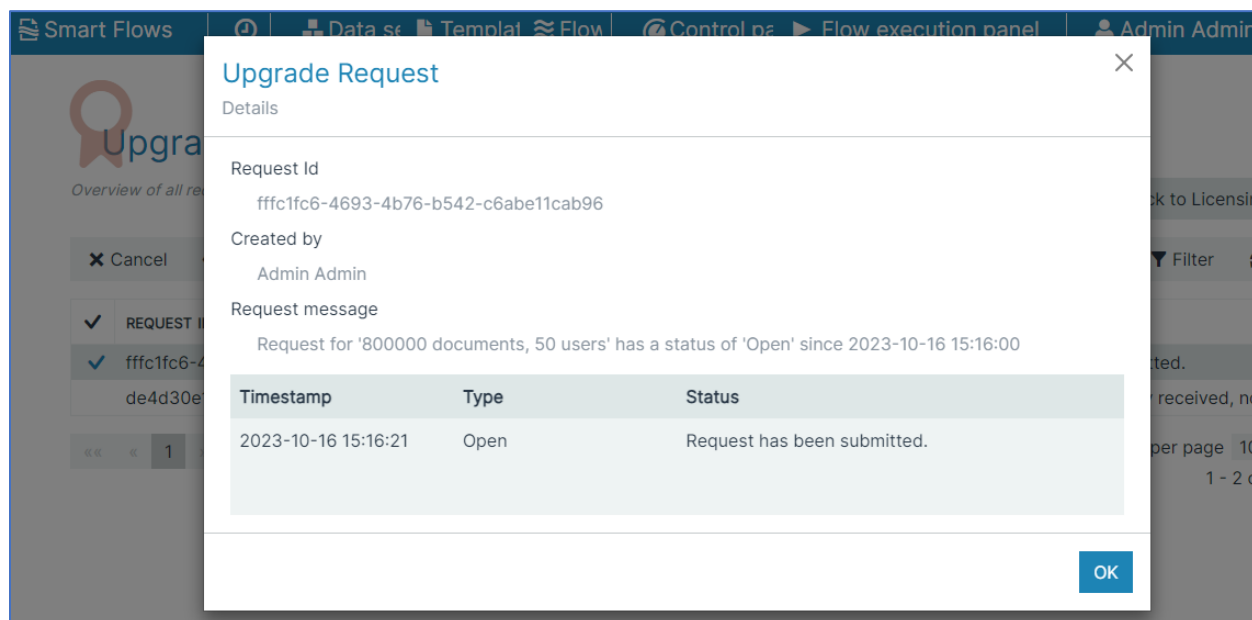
Smart Flows | Data se | Templat | Flow | Control pa | Flow execution panel | Admin Admin

Upgra

Overview of all re

ck to Licensi

Cancel

Filter

REQUEST I

fffc1fc6-4

de4d30e

tted.

received, no

«« « 1

per page 10

1 - 2 o

Upgrade Request

Details

×

Request Id

fffc1fc6-4693-4b76-b542-c6abe11cab96

Created by

Admin Admin

Request message

Request for '800000 documents, 50 users' has a status of 'Open' since 2023-10-16 15:16:00

| Timestamp | Type | Status |
|---|---|---|
| 2023-10-16 15:16:21 | Open | Request has been submitted. |

OK